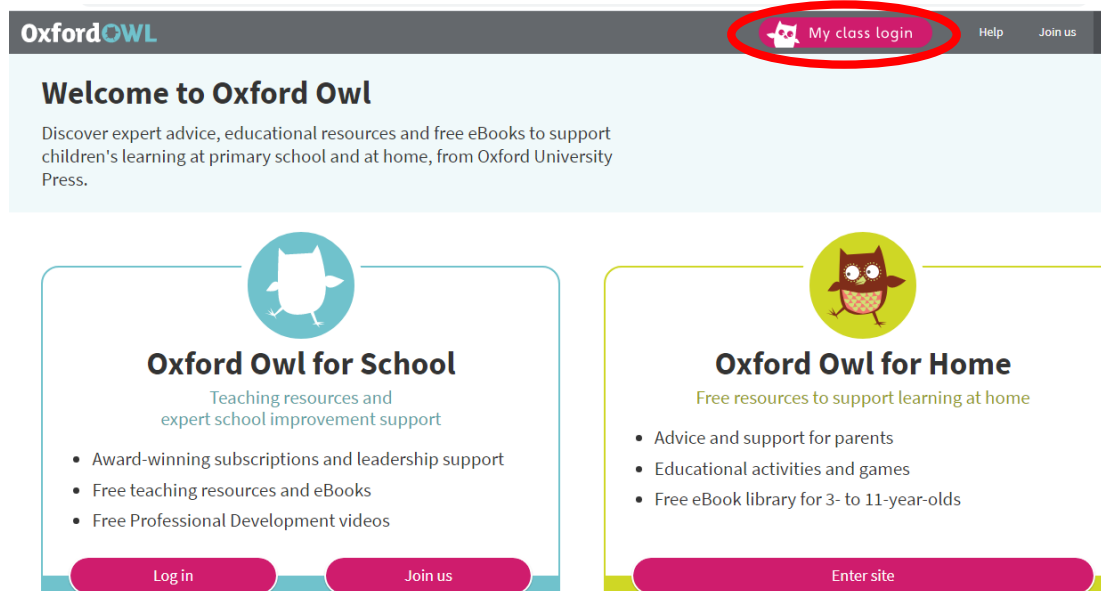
OxfordOWL

My class login

Help

Join us

Welcome to Oxford Owl

Discover expert advice, educational resources and free eBooks to support children's learning at primary school and at home, from Oxford University Press.

Oxford Owl for School

Teaching resources and expert school improvement support

- Award-winning subscriptions and leadership support
- Free teaching resources and eBooks
- Free Professional Development videos

Log in

Join us

Oxford Owl for Home

Free resources to support learning at home

- Advice and support for parents
- Educational activities and games
- Free eBook library for 3- to 11-year-olds

Enter site